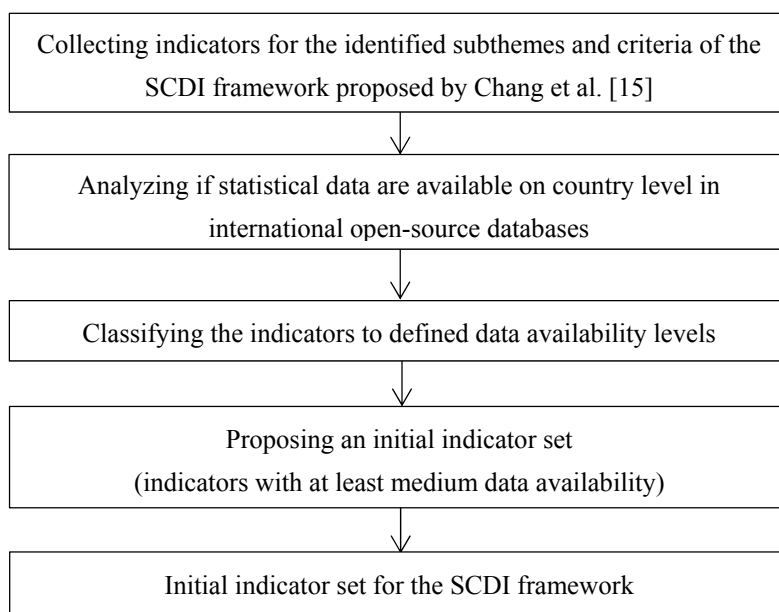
Collecting indicators for the identified subthemes and criteria of the SCDI framework proposed by Chang et al. [15]

Analyzing if statistical data are available on country level in international open-source databases

Classifying the indicators to defined data availability levels

Proposing an initial indicator set
(indicators with at least medium data availability)

Initial indicator set for the SCDI framework